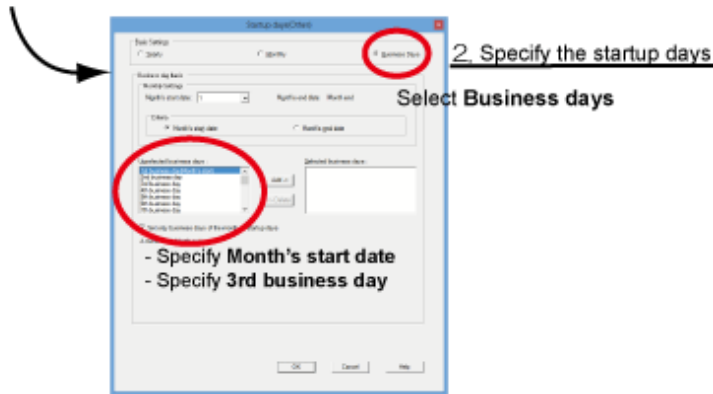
Startup days/Criteria

Basic Settings
Weekly
Monthly
Business Days

2. Specify the startup days

Business day Basis
Monthly Settings
Month's start date 1
Month's end date Month end

Select Business days

Criteria
Month's start date
Month's end date

Unselected business days
1st business day
2nd business day
3rd business day
4th business day
5th business day
6th business day
7th business day

Add ->
<- Del

Selected business days

Set only Business Days of the month as startup days

- Specify Month's start date
- Specify 3rd business day

OK
Cancel
Help